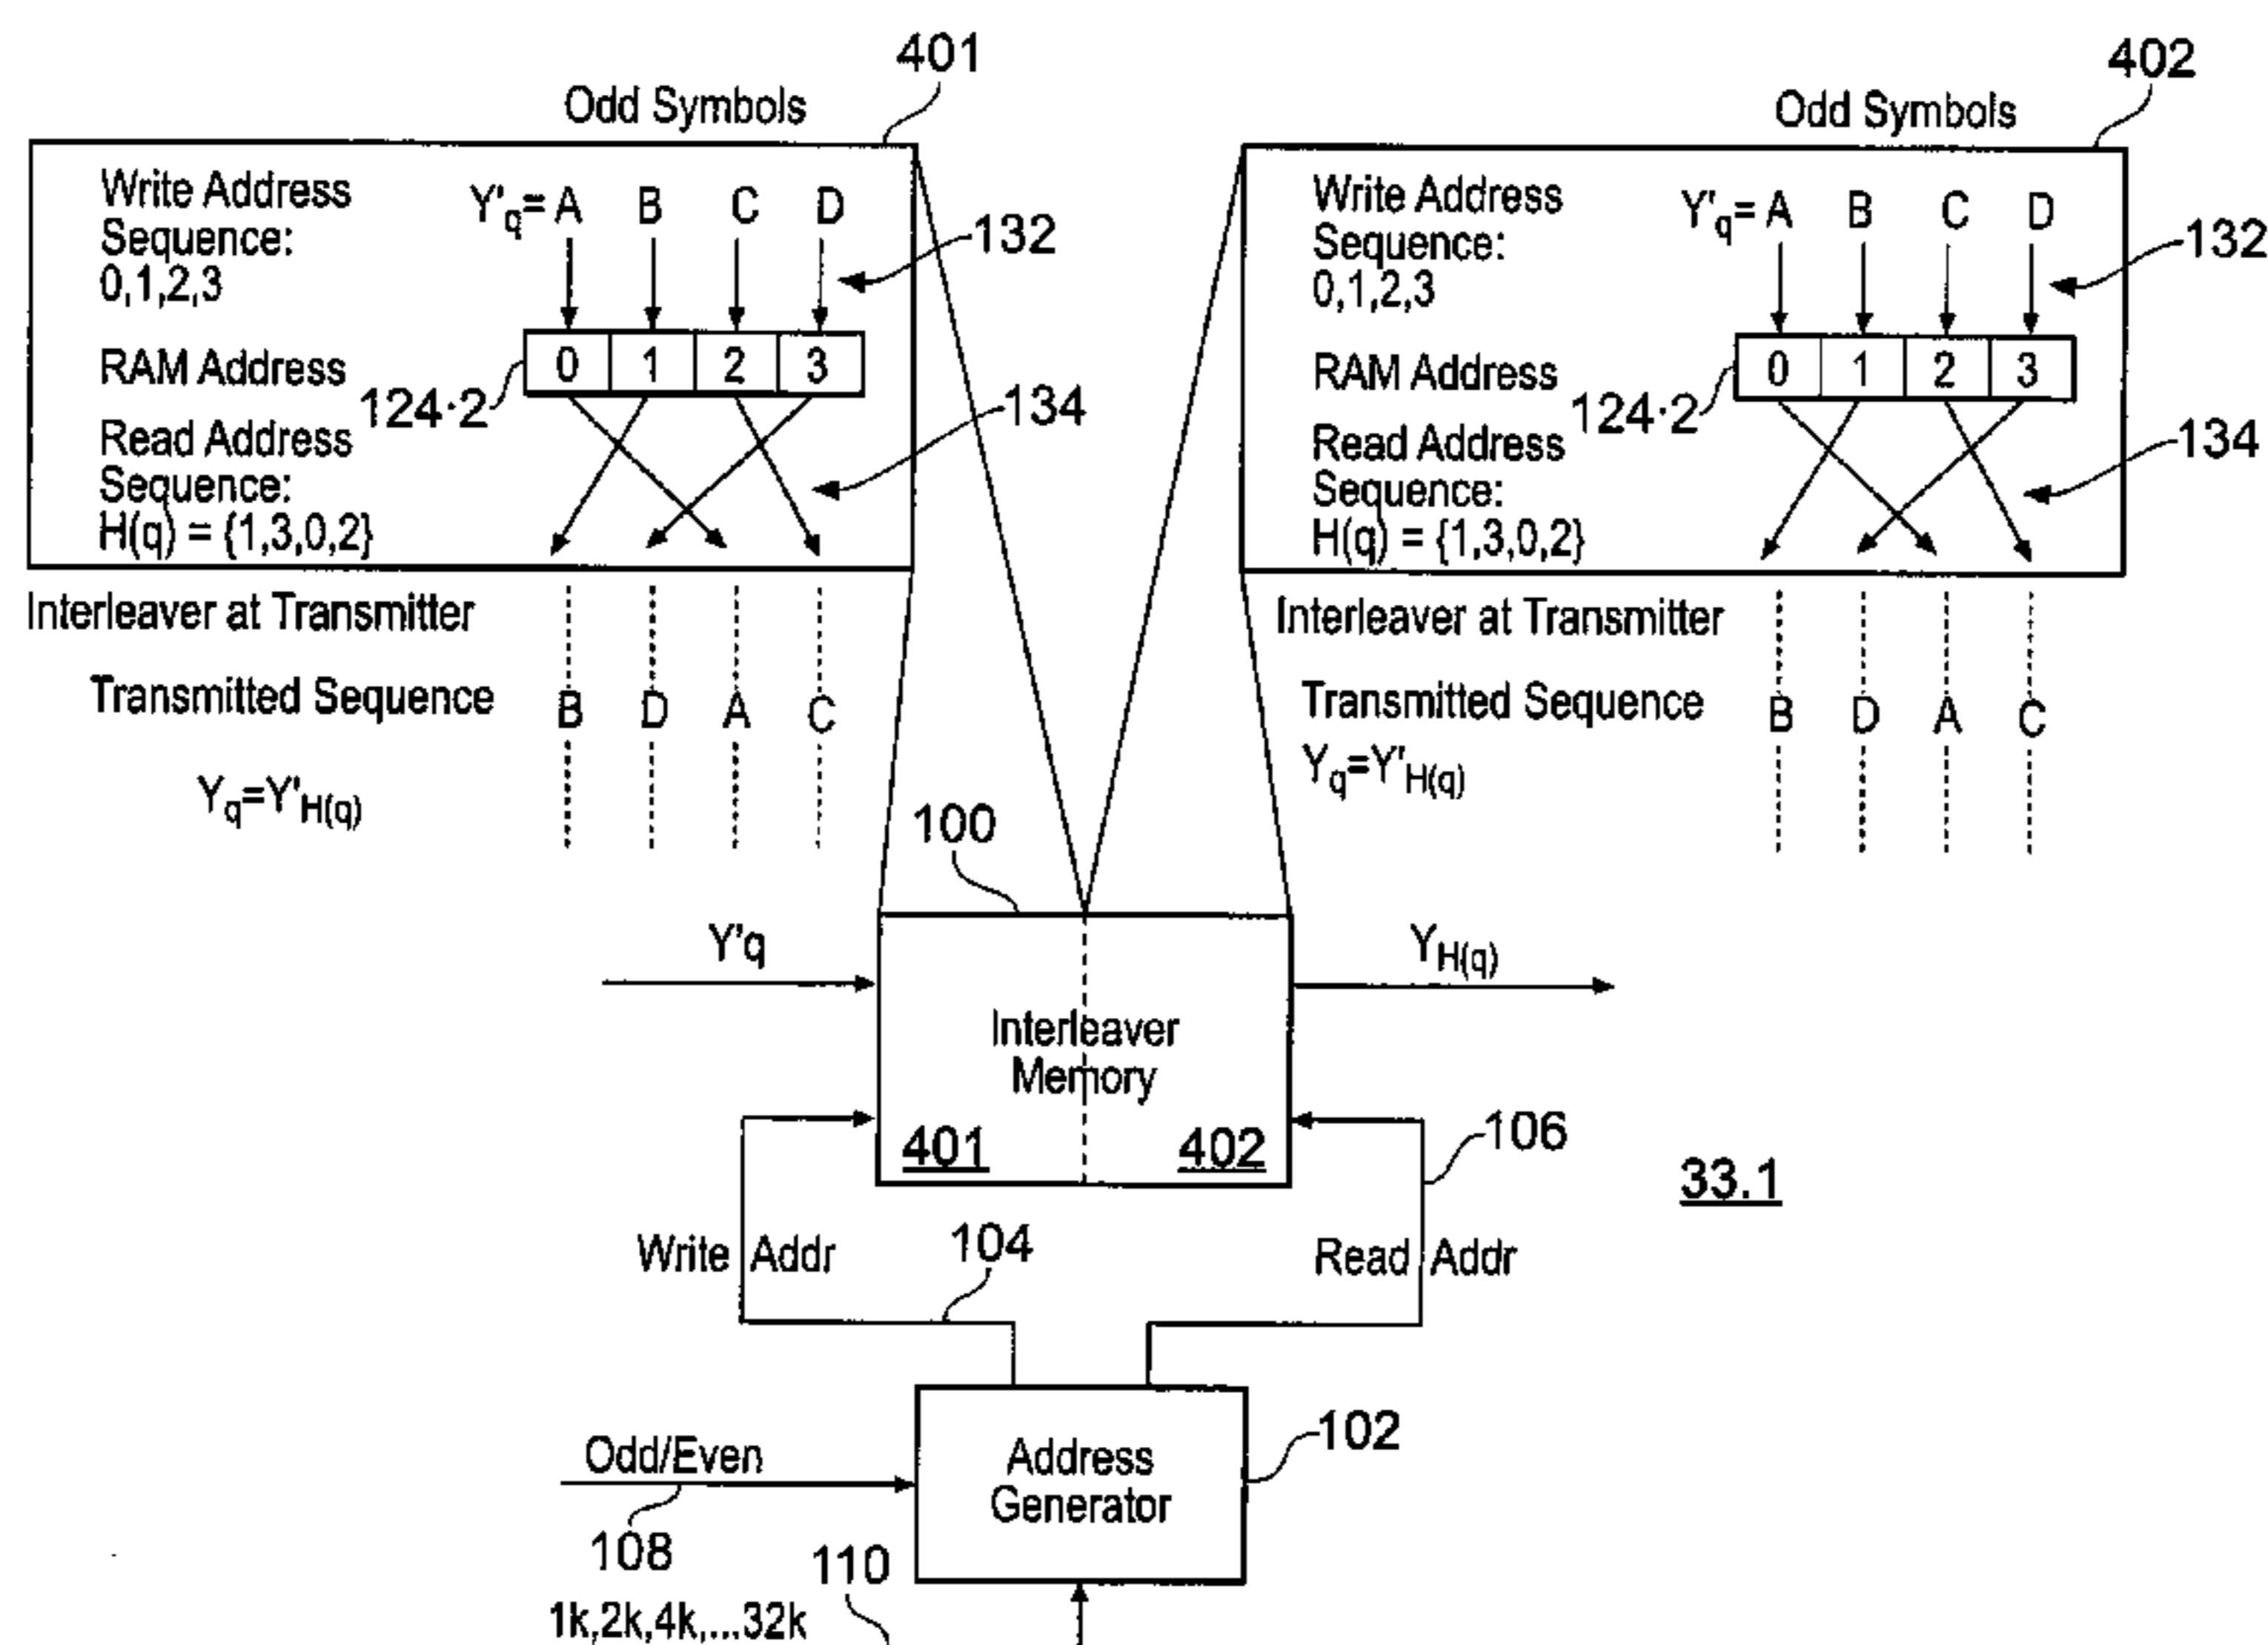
401

Odd Symbols

Write Address Sequence: 0,1,2,3

$Y'_q$= A B C D

132

RAM Address

124·2

| 0 | 1 | 2 | 3 |
|---|---|---|---|

Read Address Sequence: H(q) = {1,3,0,2}

134

Interleaver at Transmitter

Transmitted Sequence B D A C

$Y_q=Y'_{H(q)}$

402

Odd Symbols

Write Address Sequence: 0,1,2,3

$Y'_q$= A B C D

132

RAM Address

124·2

| 0 | 1 | 2 | 3 |
|---|---|---|---|

Read Address Sequence: H(q) = {1,3,0,2}

134

Interleaver at Transmitter

Transmitted Sequence B D A C

$Y_q=Y'_{H(q)}$

100

Y'q

Interleaver Memory

401 402

$Y_{H(q)}$

106

33.1

Write Addr

104

Read Addr

102

Odd/Even

Address Generator

108

110

1k,2k,4k,...32k